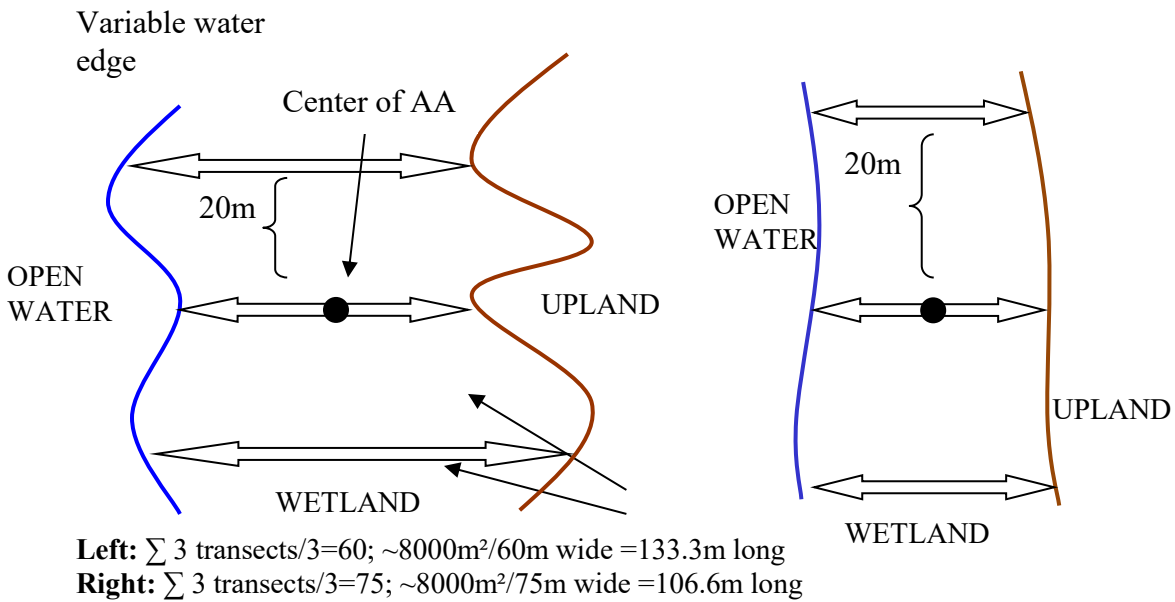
Variable water edge

Center of AA

20m

OPEN WATER

UPLAND

WETLAND

20m

OPEN WATER

UPLAND

WETLAND

**Left:** $\sum$ 3 transects/3=60; ~8000m²/60m wide =133.3m long
**Right:** $\sum$ 3 transects/3=75; ~8000m²/75m wide =106.6m long